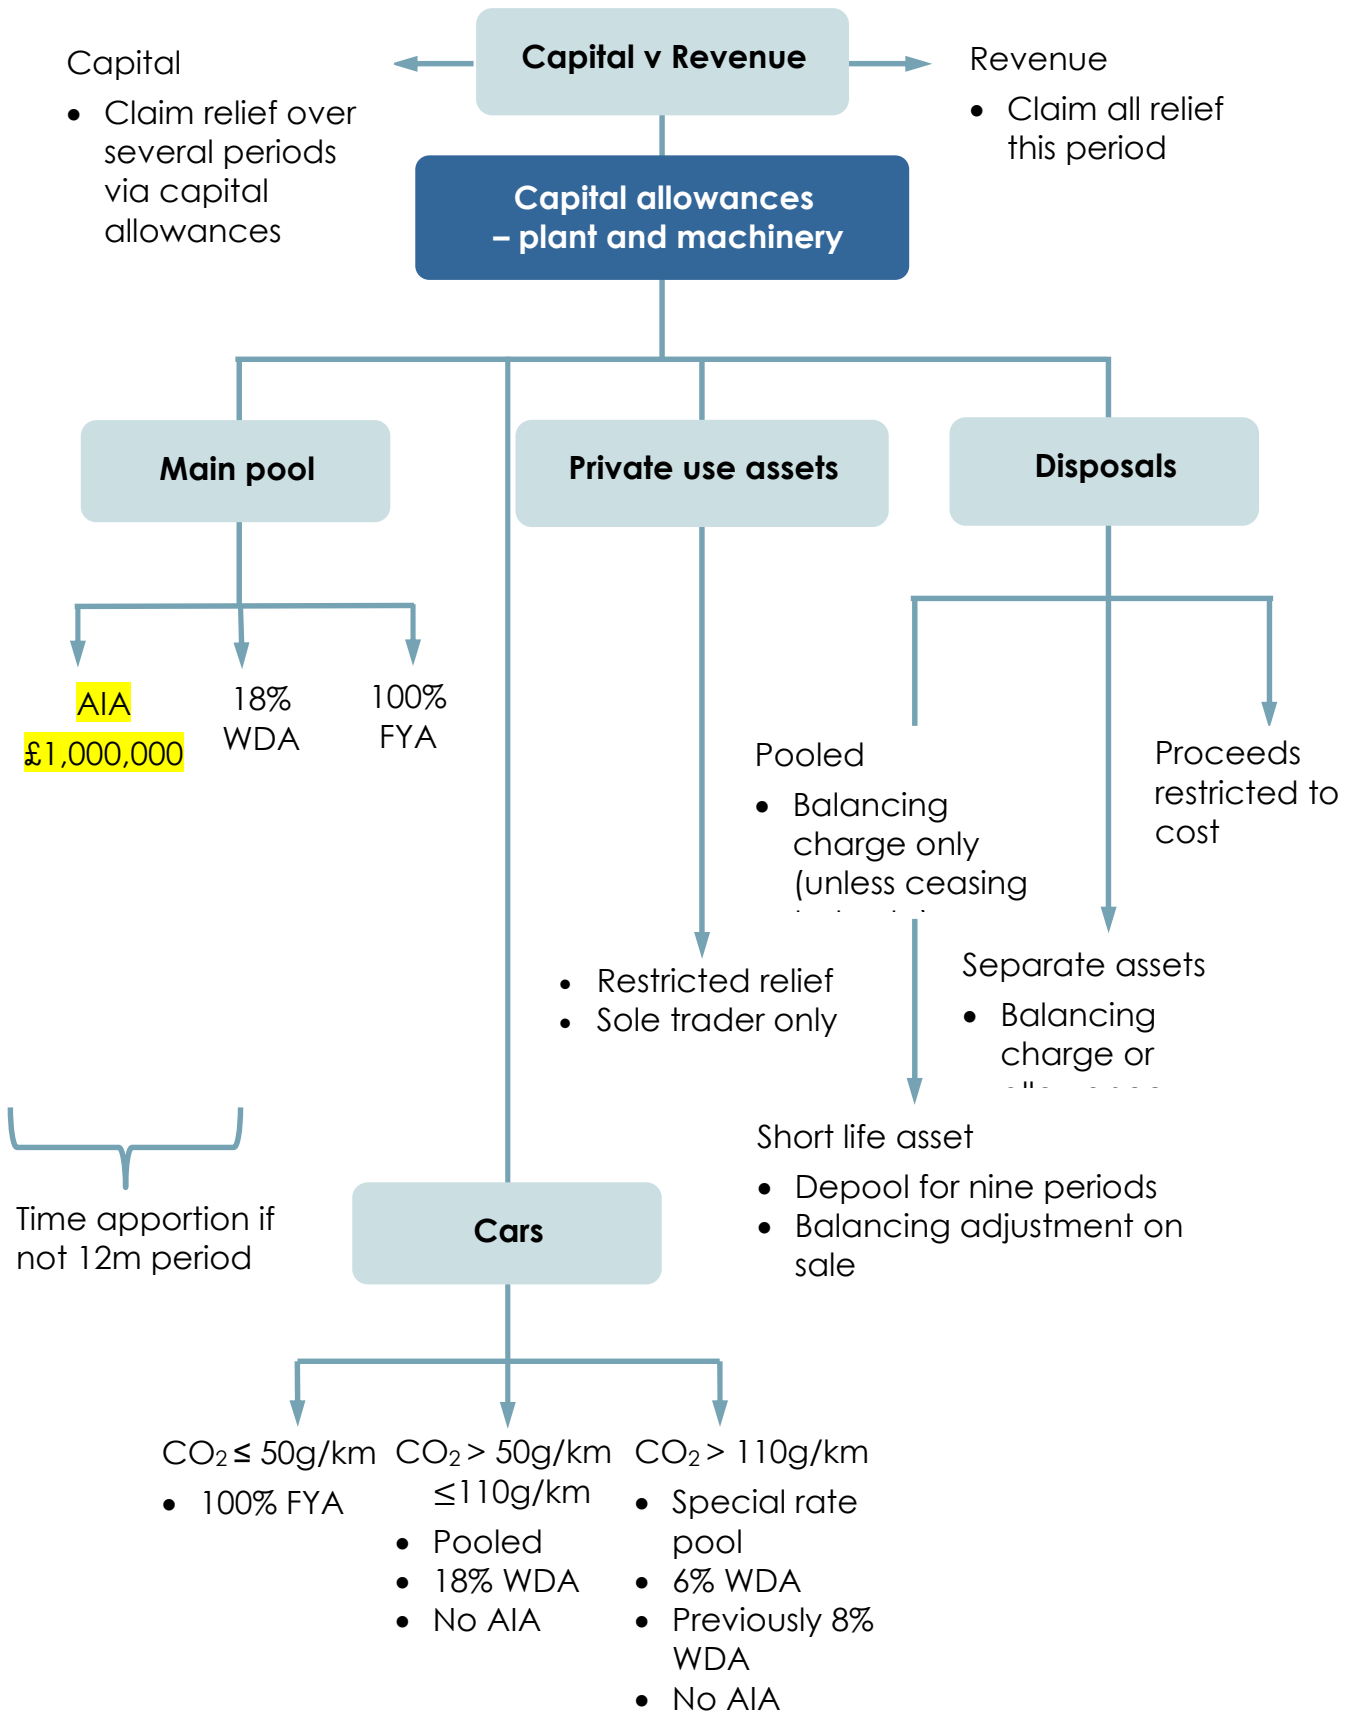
Capital

- Claim relief over several periods via capital allowances

Capital v Revenue

Revenue

- Claim all relief this period

Capital allowances – plant and machinery

Main pool

Private use assets

Disposals

AIA £1,000,000

18% WDA

100% FYA

Pooled

- Balancing charge only (unless ceasing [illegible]

Proceeds restricted to cost

- Restricted relief
- Sole trader only

Separate assets

- Balancing charge or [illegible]

Short life asset

- Depool for nine periods
- Balancing adjustment on sale

Time apportion if not 12m period

Cars

$CO_2 \leq 50g/km$

- 100% FYA

$CO_2 > 50g/km$ $\leq 110g/km$

- Pooled
- 18% WDA
- No AIA

$CO_2 > 110g/km$

- Special rate pool
- 6% WDA
- Previously 8% WDA
- No AIA